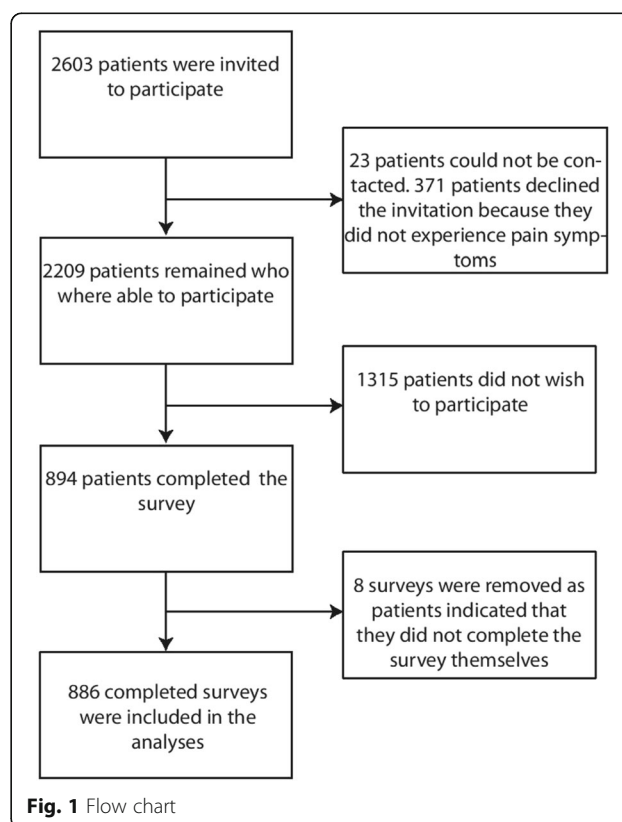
2603 patients were invited to participate

23 patients could not be contacted. 371 patients declined the invitation because they did not experience pain symptoms

2209 patients remained who where able to participate

1315 patients did not wish to participate

894 patients completed the survey

8 surveys were removed as patients indicated that they did not complete the survey themselves

886 completed surveys were included in the analyses

**Fig. 1** Flow chart